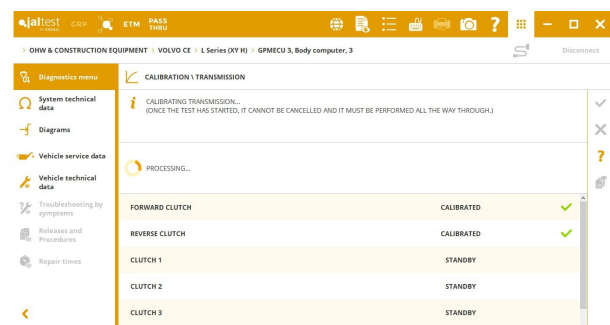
jaltest CORE GRP ETM PASS THRU

? 

OHW & CONSTRUCTION EQUIPMENT > VOLVO CE > L Series (XY H) > GPMECU 3, Body computer, 3

Disconnect

Diagnostics menu

System technical data

Diagrams

Vehicle service data

Vehicle technical data

Troubleshooting by symptoms

Releases and Procedures

Repair times

CALIBRATION \ TRANSMISSION

CALIBRATING TRANSMISSION...
(ONCE THE TEST HAS STARTED, IT CANNOT BE CANCELLED AND IT MUST BE PERFORMED ALL THE WAY THROUGH.)

PROCESSING...

| | |
|---|---|
| FORWARD CLUTCH | CALIBRATED |
| REVERSE CLUTCH | CALIBRATED |
| CLUTCH 1 | STANDBY |
| CLUTCH 2 | STANDBY |
| CLUTCH 3 | STANDBY |

?